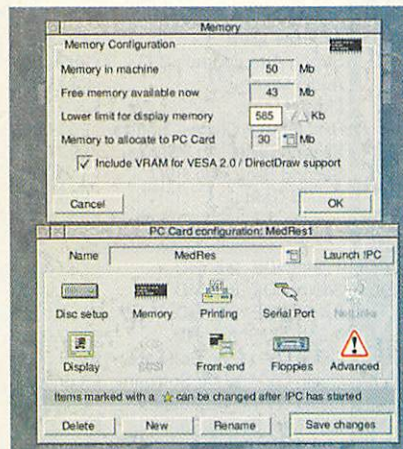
Memory

Memory Configuration

Memory in machine 50 Mb

Free memory available now 43 Mb

Lower limit for display memory 585 Kb

Memory to allocate to PC Card 30 Mb

Include VRAM for VESA 2.0 / DirectDraw support

Cancel

OK

PC Card configuration: MedRes1

Name MedRes

Launch !PC

Disc setup

Memory

Printing

Serial Port

NetLinks

Display

SCSI

Front-end

Floppies

Advanced

Items marked with a can be changed after !PC has started

Delete

New

Rename

Save changes